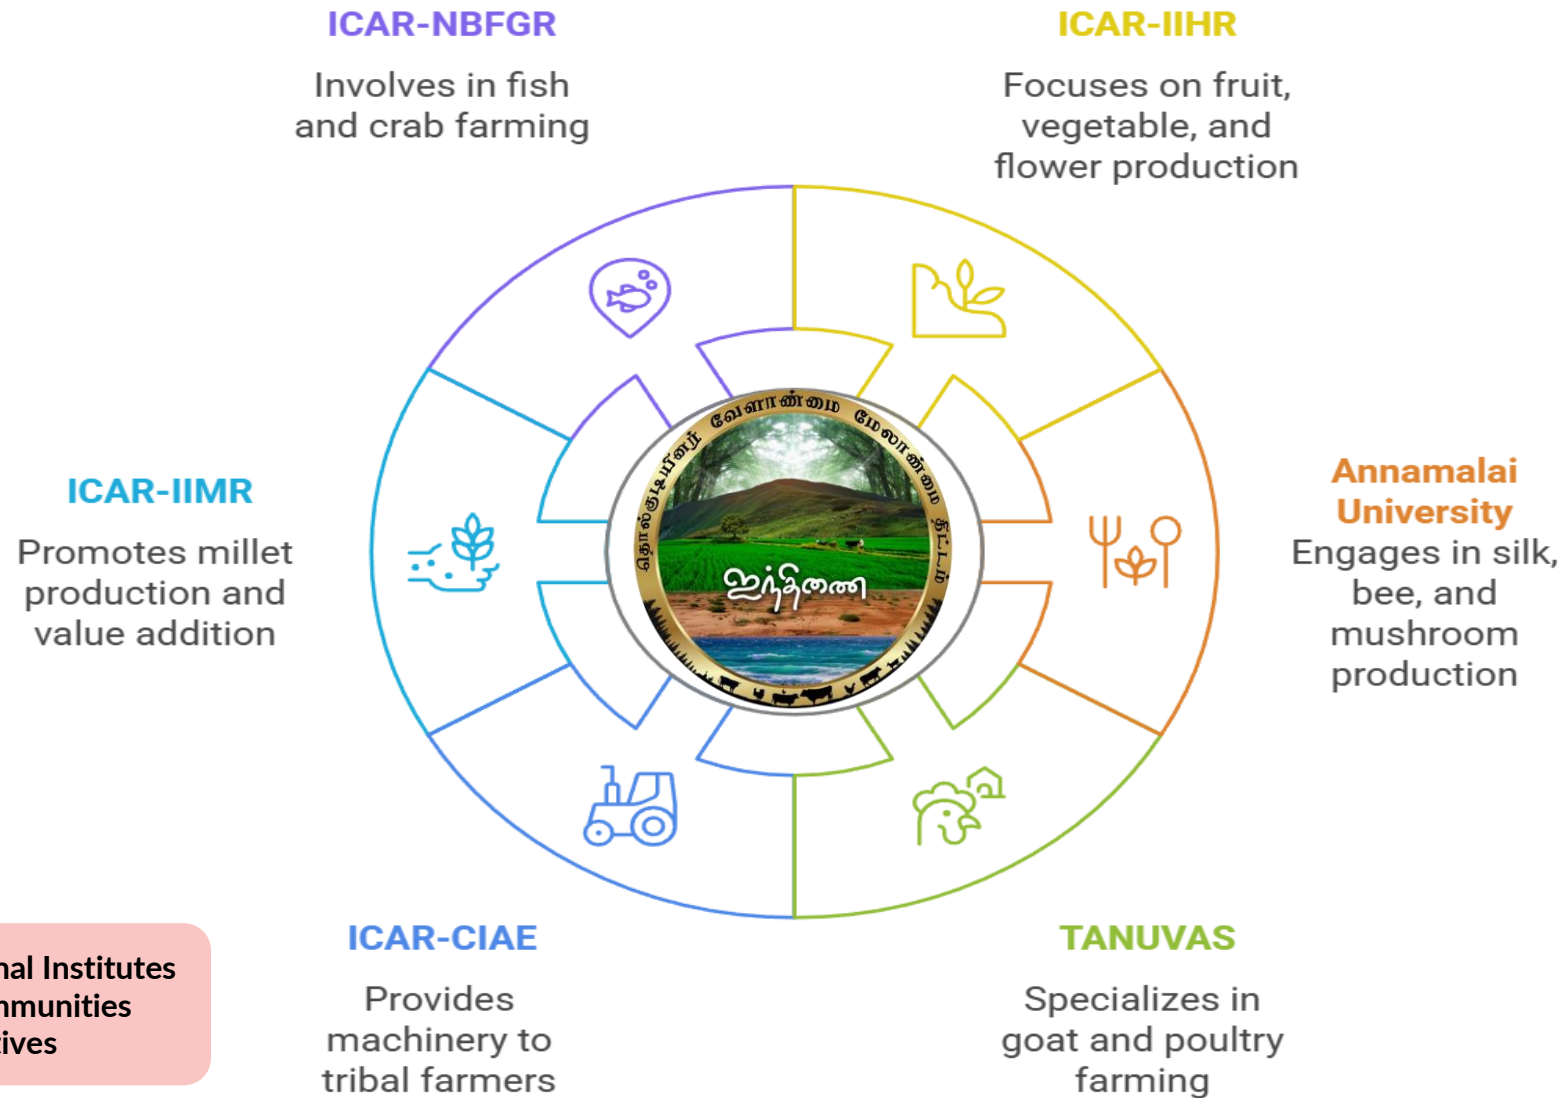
ICAR-NBFGR

Involves in fish and crab farming

ICAR-IIHR

Focuses on fruit, vegetable, and flower production

ICAR-IIMR

Promotes millet production and value addition

Annamalai University

Engages in silk, bee, and mushroom production

தொல்குடியினர் வேளாண்மை மேலாண்மை திட்டம்

ஐந்திணை

ICAR-CIAE

Provides machinery to tribal farmers

TANUVAS

Specializes in goat and poultry farming

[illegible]nal Institutes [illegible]mmunities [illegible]tives